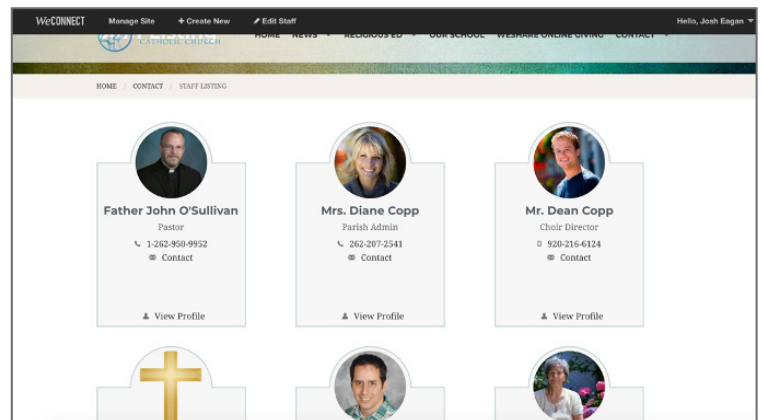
WeCONNECT Manage Site + Create New Edit Staff Hello, Josh Eagan

CATHOLIC CHURCH HOME NEWS RELIGIOUS ED OUR SCHOOL WESHARE ONLINE GIVING CONTACT

HOME / CONTACT / STAFF LISTING

Father John O'Sullivan
Pastor
1-262-950-9952
Contact
View Profile

Mrs. Diane Copp
Parish Admin
262-207-2541
Contact
View Profile

Mr. Dean Copp
Choir Director
920-216-6124
Contact
View Profile